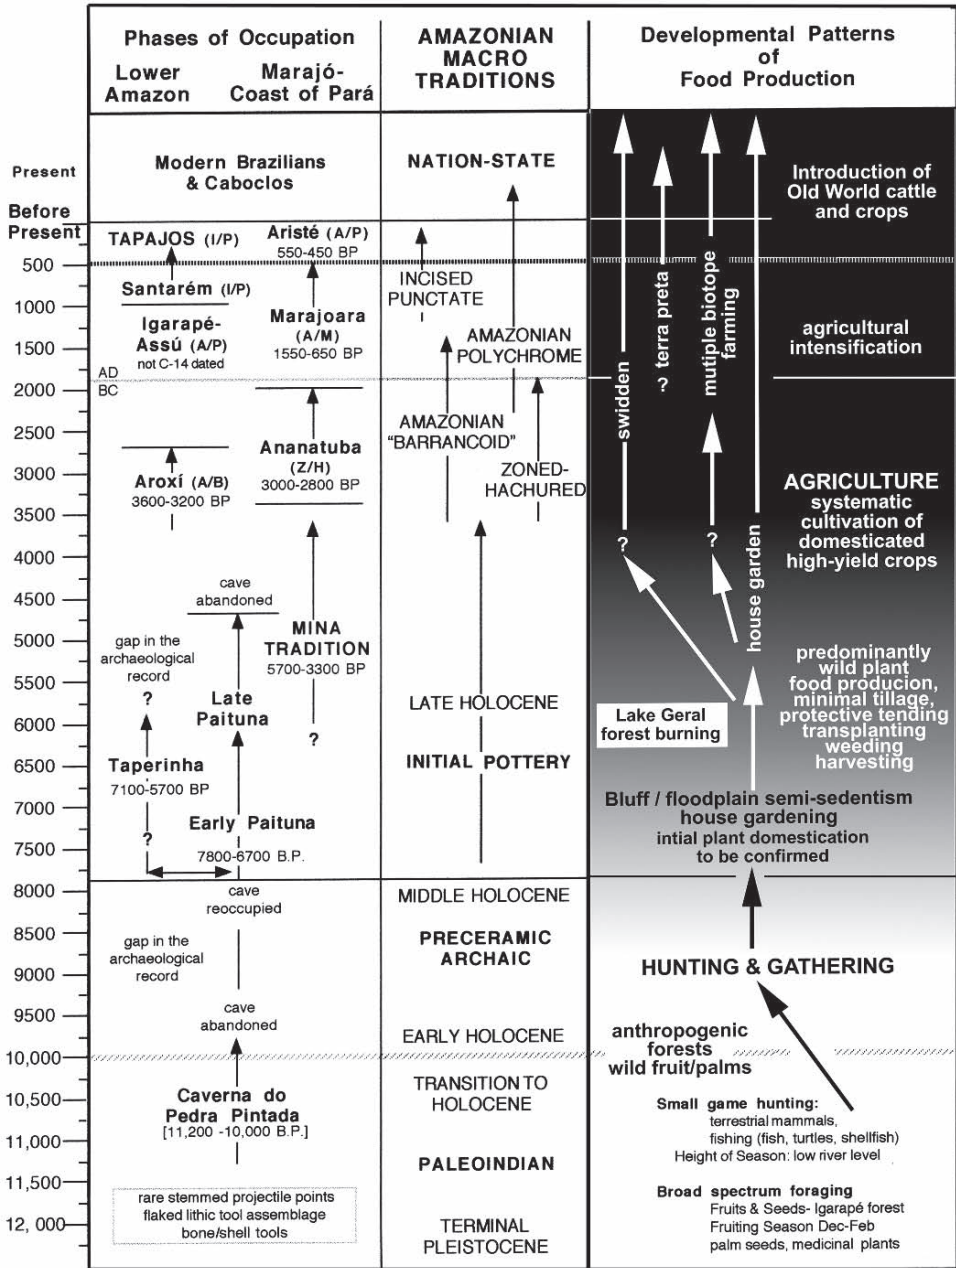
Phases of Occupation
Lower Amazon
Marajó-Coast of Pará

AMAZONIAN MACRO TRADITIONS

Developmental Patterns of Food Production

Present
Before Present
500
1000
1500
AD
BC
2000
2500
3000
3500
4000
4500
5000
5500
6000
6500
7000
7500
8000
8500
9000
9500
10,000
10,500
11,000
11,500
12, 000

Modern Brazilians & Caboclos

NATION-STATE

Introduction of Old World cattle and crops

TAPAJOS (I/P)
Aristé (A/P)
550-450 BP

Santarém (I/P)

Igarapé-Assú (A/P)
not C-14 dated

Marajoara (A/M)
1550-650 BP

INCISED PUNCTATE

AMAZONIAN POLYCHROME

swidden
? terra preta
mutiple biotope farming

agricultural intensification

AMAZONIAN "BARRANCOID"

Ananatuba (Z/H)
3000-2800 BP

Aroxí (A/B)
3600-3200 BP

ZONED-HACHURED

AGRICULTURE
systematic cultivation of domesticated high-yield crops

?
?
house garden

cave abandoned

gap in the archaeological record

MINA TRADITION
5700-3300 BP

predominantly wild plant food producion, minimal tillage, protective tending transplanting weeding harvesting

?
Late Paituna

LATE HOLOCENE

Lake Geral forest burning

?

Taperinha
7100-5700 BP

INITIAL POTTERY

Bluff / floodplain semi-sedentism house gardening
intial plant domestication to be confirmed

?
Early Paituna
7800-6700 B.P.

cave reoccupied

MIDDLE HOLOCENE

gap in the archaeological record

PRECERAMIC ARCHAIC

HUNTING & GATHERING

cave abandoned

EARLY HOLOCENE

anthropogenic forests wild fruit/palms

Caverna do Pedra Pintada
[11,200 -10,000 B.P.]

TRANSITION TO HOLOCENE

Small game hunting:
terrestrial mammals,
fishing (fish, turtles, shellfish)
Height of Season: low river level

PALEOINDIAN

rare stemmed projectile points
flaked lithic tool assemblage
bone/shell tools

TERMINAL PLEISTOCENE

Broad spectrum foraging
Fruits & Seeds- Igarapé forest
Fruiting Season Dec-Feb
palm seeds, medicinal plants